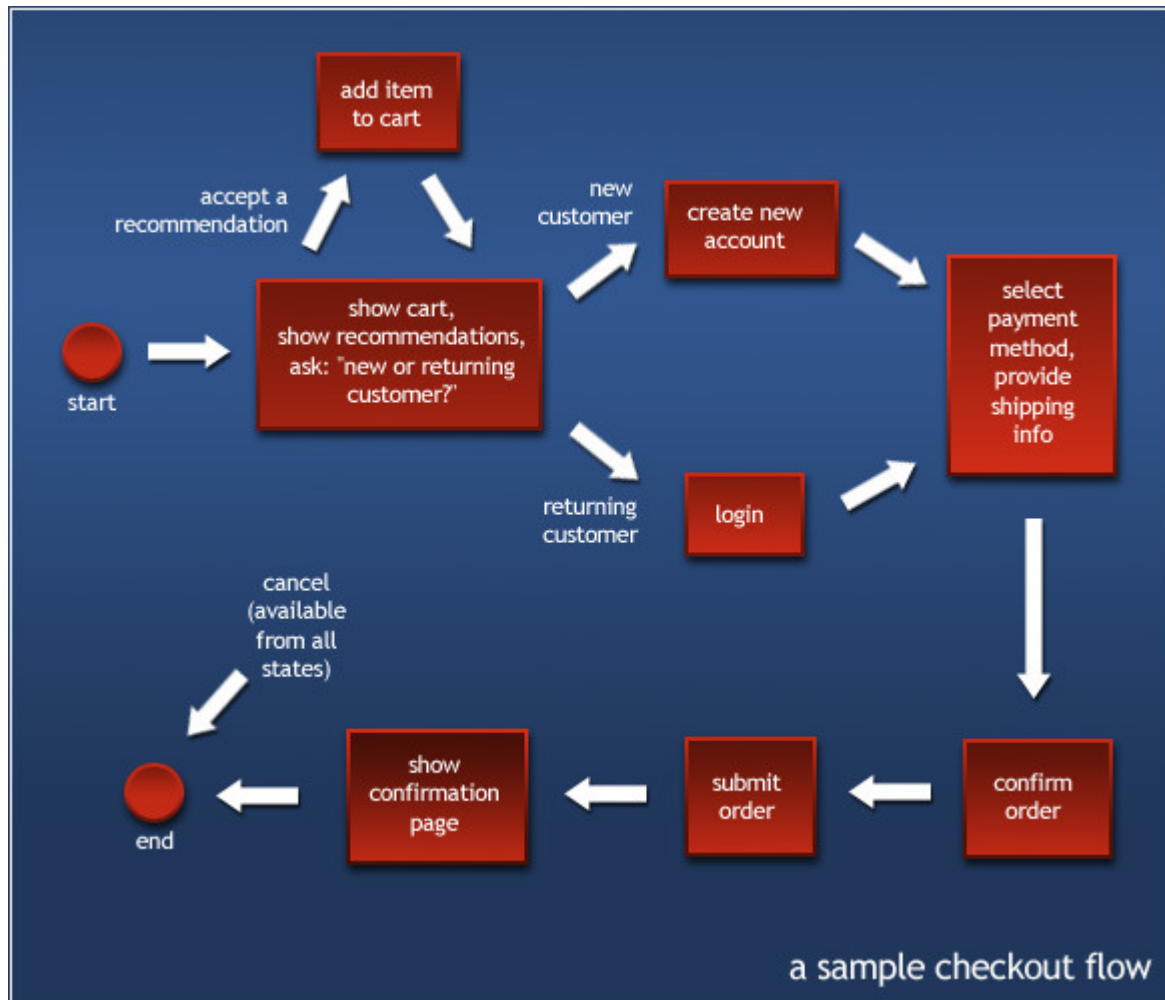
add item to cart

accept a recommendation

start

show cart, show recommendations, ask: "new or returning customer?'

new customer

create new account

returning customer

login

select payment method, provide shipping info

confirm order

submit order

show confirmation page

cancel (available from all states)

end

a sample checkout flow